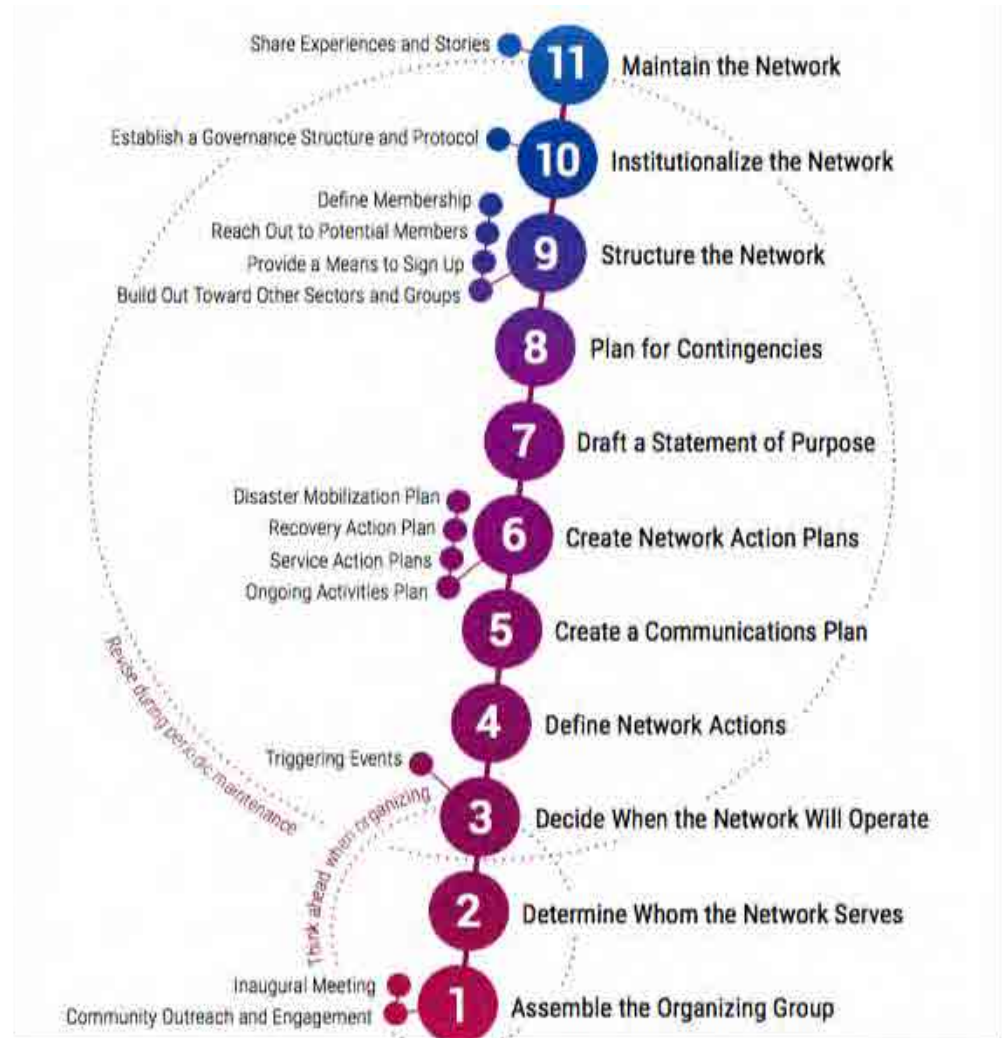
Share Experiences and Stories

11 Maintain the Network

Establish a Governance Structure and Protocol

10 Institutionalize the Network

Define Membership
Reach Out to Potential Members
Provide a Means to Sign Up
Build Out Toward Other Sectors and Groups

9 Structure the Network

8 Plan for Contingencies

7 Draft a Statement of Purpose

Disaster Mobilization Plan
Recovery Action Plan
Service Action Plans
Ongoing Activities Plan

6 Create Network Action Plans

5 Create a Communications Plan

4 Define Network Actions

Triggering Events

3 Decide When the Network Will Operate

2 Determine Whom the Network Serves

Inaugural Meeting
Community Outreach and Engagement

1 Assemble the Organizing Group

Revise during periodic maintenance

Think ahead when organizing